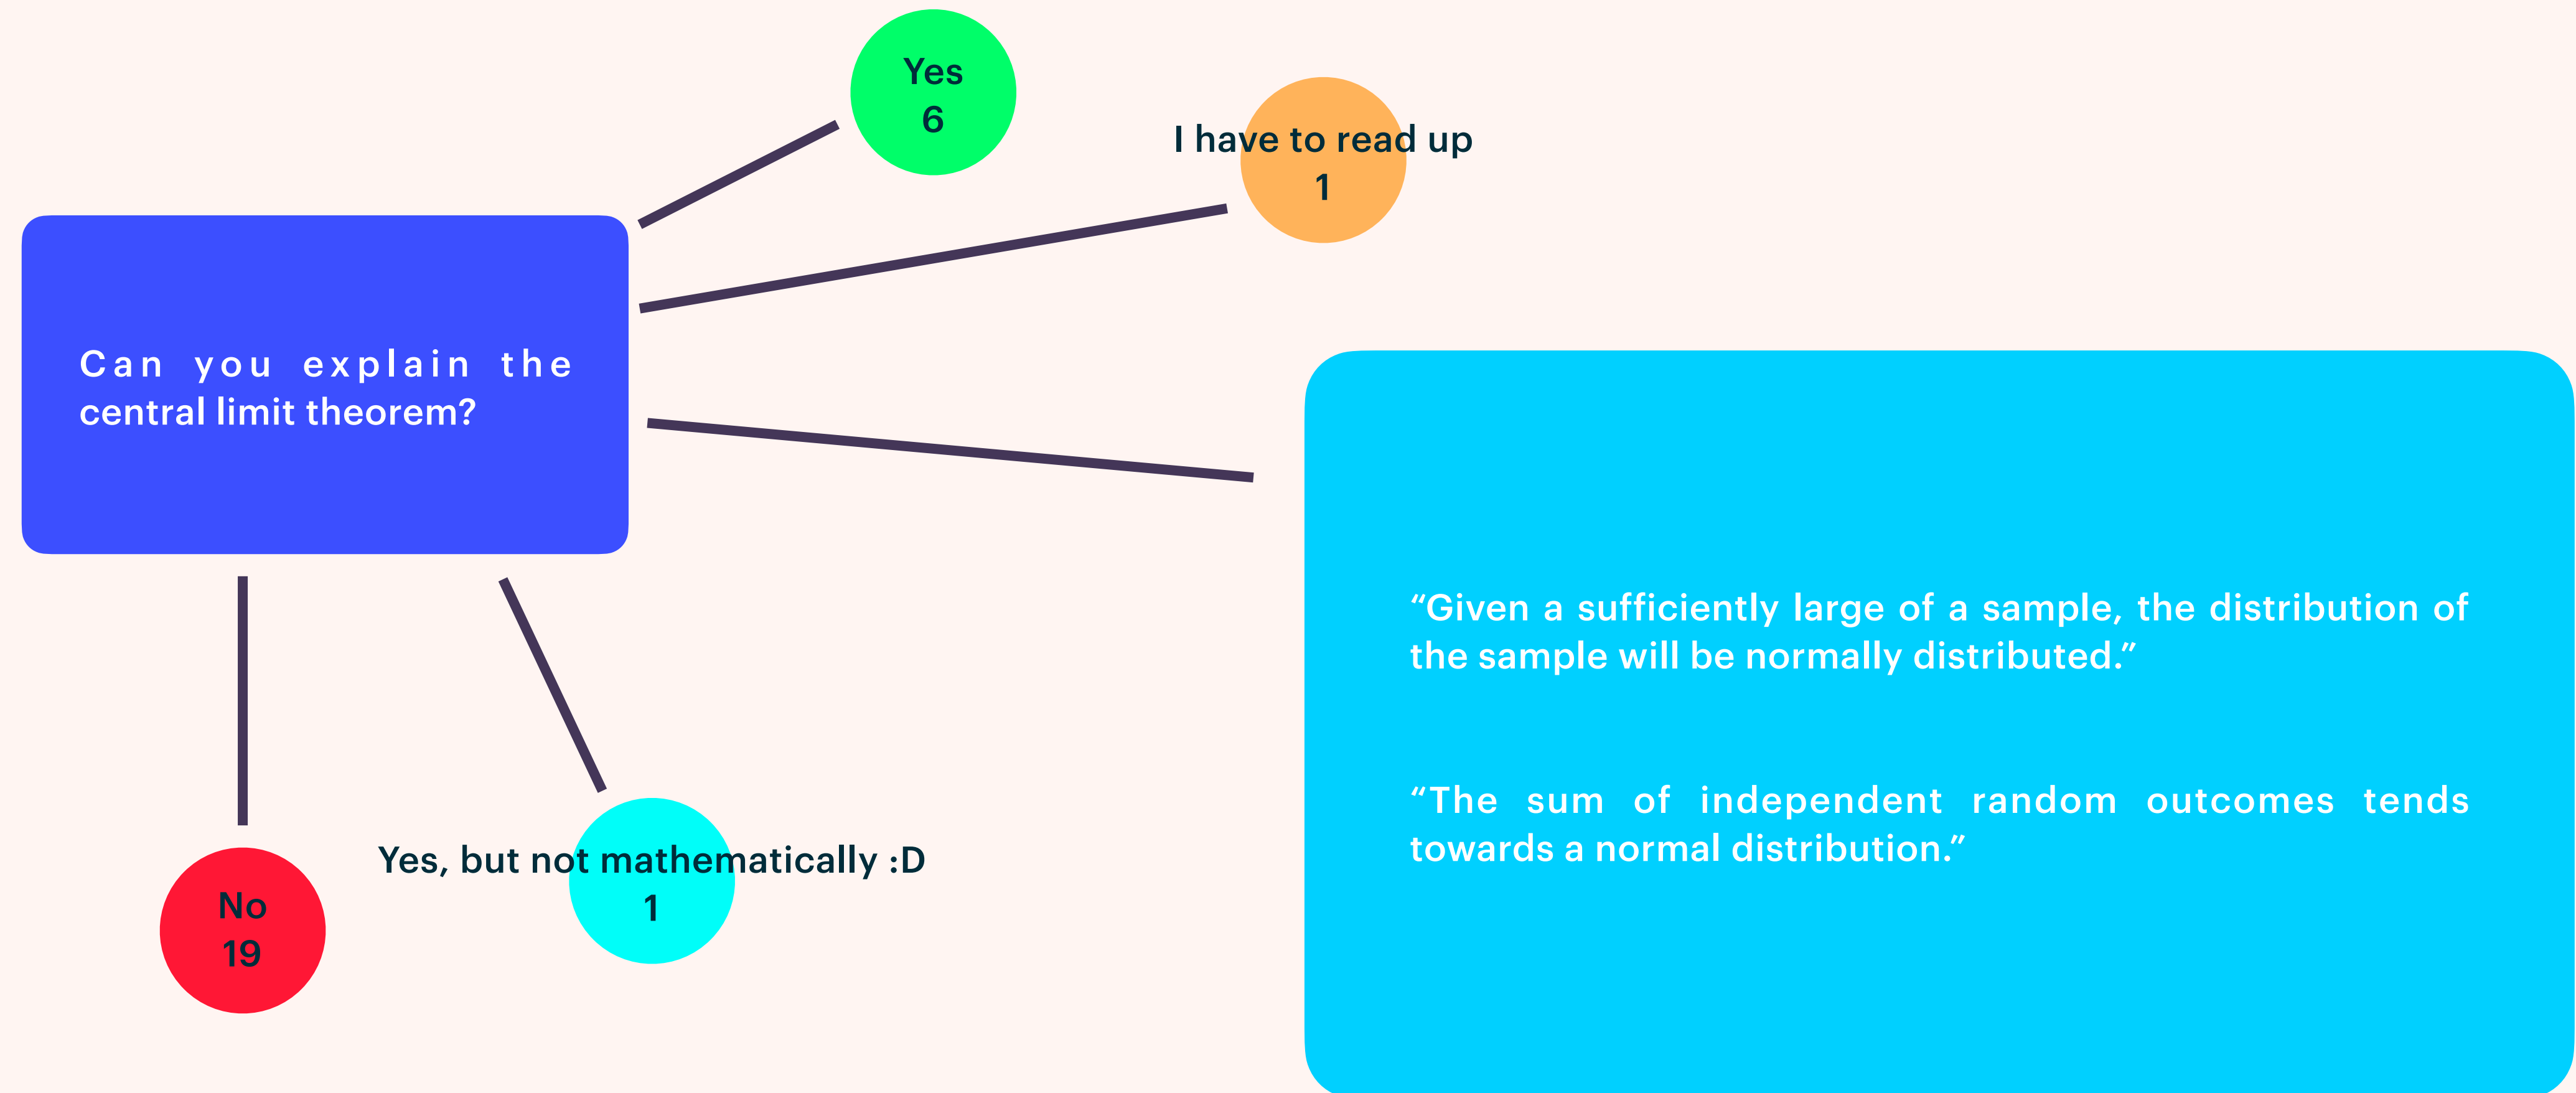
Yes
6

I have to read up
1

Can you explain the central limit theorem?

"Given a sufficiently large of a sample, the distribution of the sample will be normally distributed."

"The sum of independent random outcomes tends towards a normal distribution."

No
19

Yes, but not mathematically :D
1